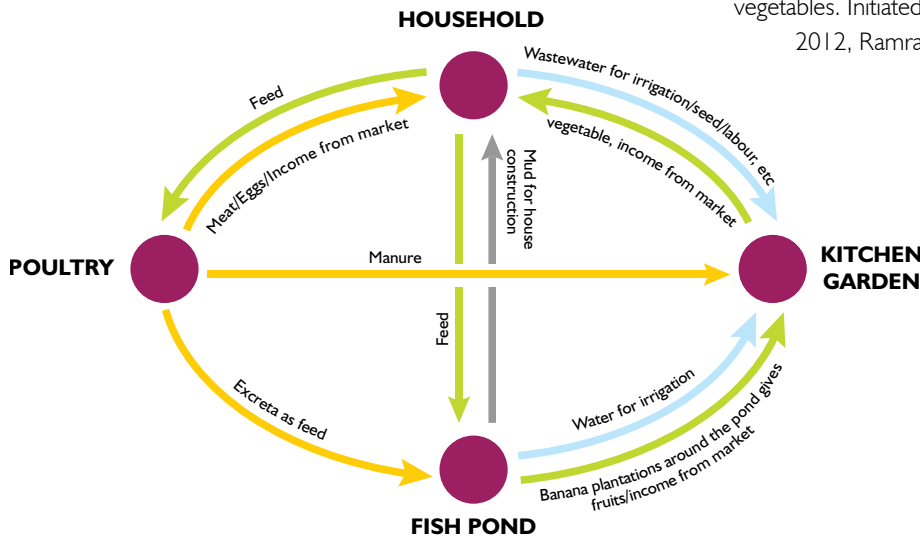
vegetables. Initiated
2012, Ramra

HOUSEHOLD

Feed

Meat/Eggs/Income from market

Wastewater for irrigation/seed/labour, etc

vegetable, income from market

Mud for house construction

POULTRY

Manure

KITCHEN
GARDEN

Feed

Excreta as feed

Water for irrigation

Banana plantations around the pond gives fruits/income from market

FISH POND